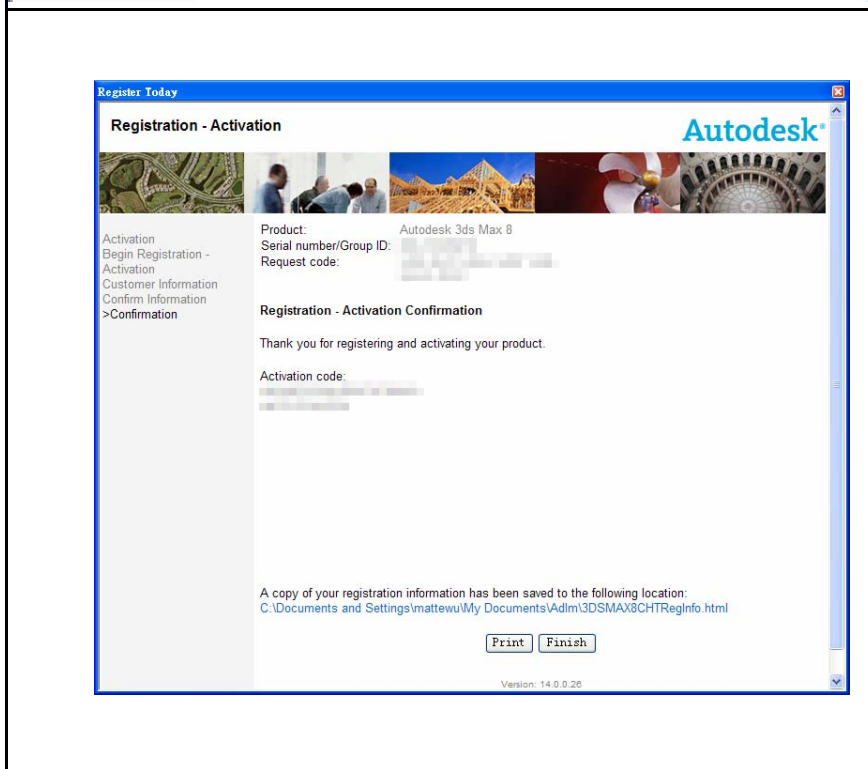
Register Today

Registration - Activation

Autodesk®

Activation
Begin Registration - Activation
Customer Information
Confirm Information
>Confirmation

Product: Autodesk 3ds Max 8
Serial number/Group ID: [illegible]
Request code: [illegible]

Registration - Activation Confirmation

Thank you for registering and activating your product.

Activation code:
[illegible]

A copy of your registration information has been saved to the following location:
C:\Documents and Settings\mattewu\My Documents\Adlm\3DSMAX8CHTRegInfo.html

Print Finish

Version: 14.0.0.26